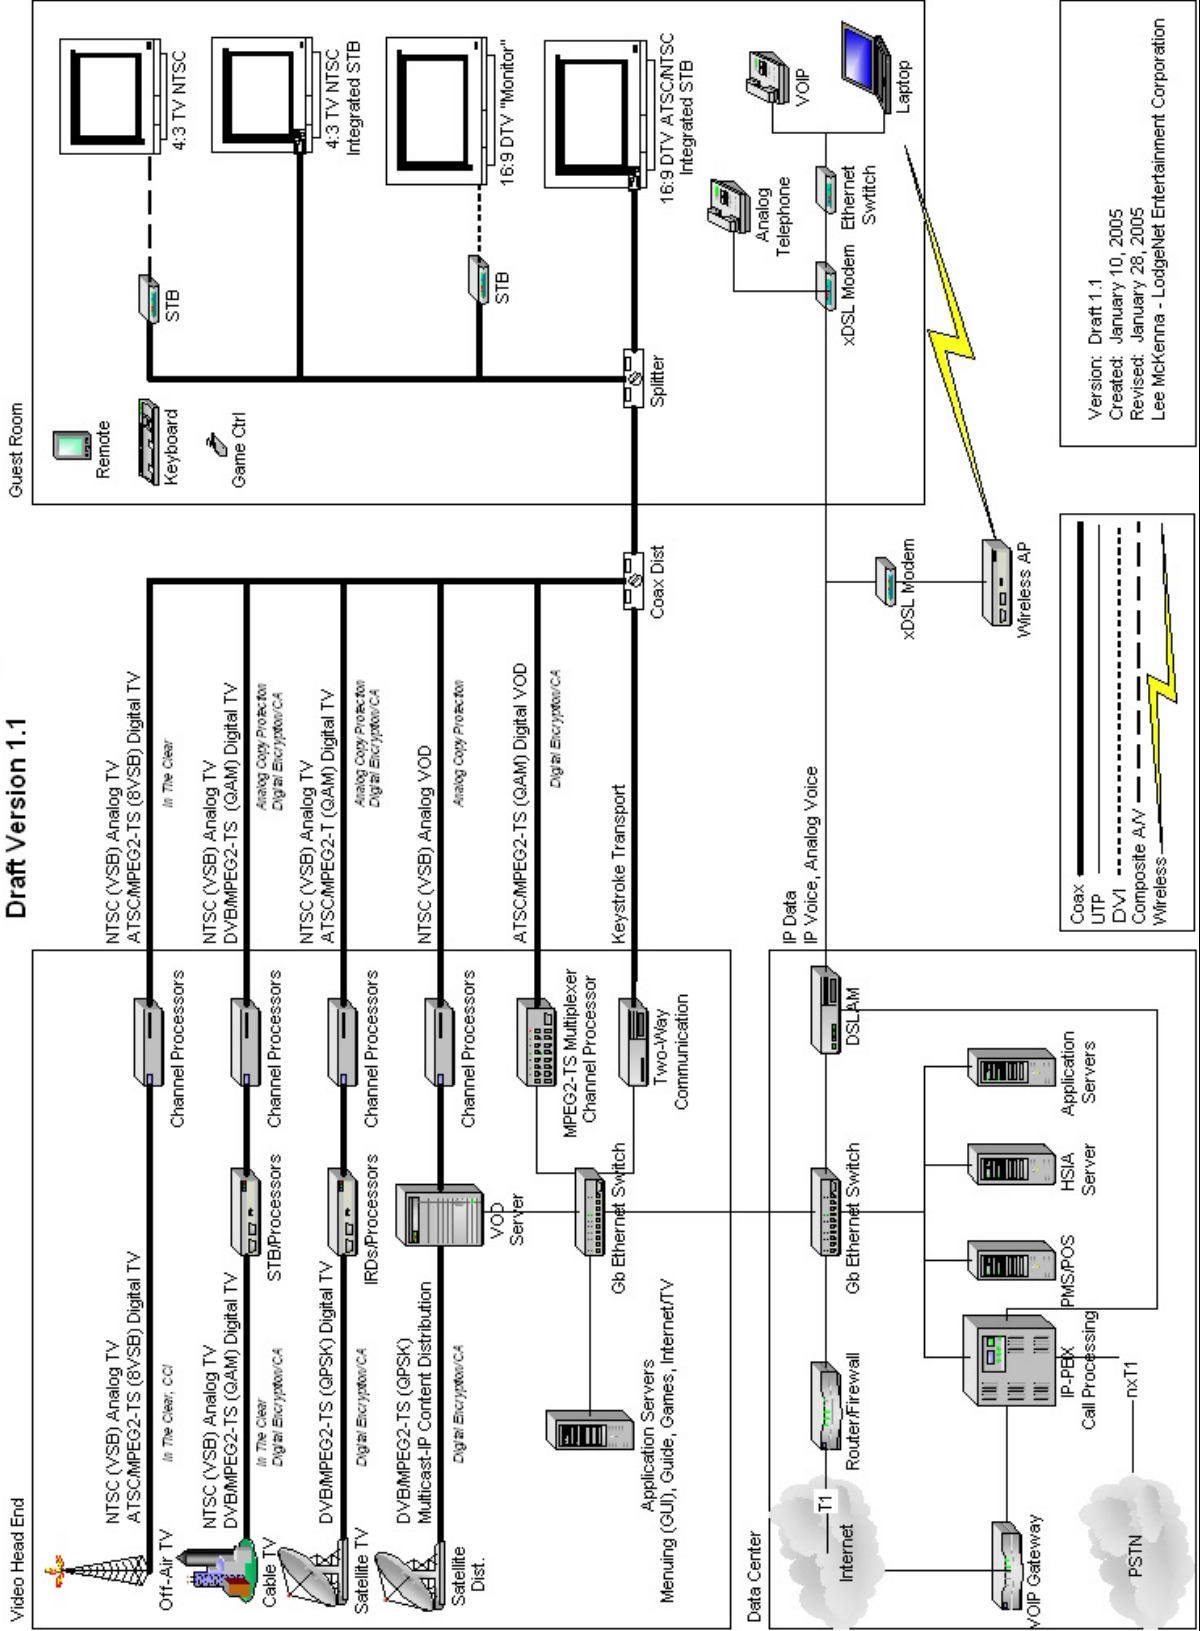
Draft Version 1.1

Video Head End

Off-Air TV
NTSC (VSB) Analog TV
ATSC/MPEG2-TS (8VSB) Digital TV
In The Clear, CCI
Channel Processors
NTSC (VSB) Analog TV
ATSC/MPEG2-TS (8VSB) Digital TV
In The Clear

Cable TV
NTSC (VSB) Analog TV
DVB/MPEG2-TS (QAM) Digital TV
In The Clear
Digital Encryption/CA
STB/Processors
Channel Processors
NTSC (VSB) Analog TV
DVB/MPEG2-TS (QAM) Digital TV
Analog Copy Protection
Digital Encryption/CA

Satellite TV
DVB/MPEG2-TS (QPSK) Digital TV
Digital Encryption/CA
IRDs/Processors
Channel Processors
NTSC (VSB) Analog TV
ATSC/MPEG2-T (QAM) Digital TV
Analog Copy Protection
Digital Encryption/CA

Satellite Dist.
DVB/MPEG2-TS (QPSK)
Multicast-IP Content Distribution
Digital Encryption/CA
VOD Server
Channel Processors
NTSC (VSB) Analog VOD
Analog Copy Protection

MPEG2-TS Multiplexer Channel Processor
ATSC/MPEG2-TS (QAM) Digital VOD
Digital Encryption/CA

Two-Way Communication
Keystroke Transport

Gb Ethernet Switch
Application Servers
Menuing (GUI), Guide, Games, Internet/TV

Coax Dist

Guest Room
Remote
Keyboard
Game Ctrl
Splitter
STB
4:3 TV NTSC
4:3 TV NTSC Integrated STB
STB
16:9 DTV "Monitor"
16:9 DTV ATSC/NTSC Integrated STB
Analog Telephone
xDSL Modem
Ethernet Swtitch
VOIP
Laptop

Data Center
Internet
T1
Router/Firewall
VOIP Gateway
PSTN
nxT1
IP-PBX Call Processing
Gb Ethernet Switch
PMS/POS
HSIA Server
Application Servers
DSLAM
IP Data
IP Voice, Analog Voice
xDSL Modem
Wireless AP

Coax
UTP
DVI
Composite A/V
Wireless

Version: Draft 1.1
Created: January 10, 2005
Revised: January 28, 2005
Lee McKenna - LodgeNet Entertainment Corporation